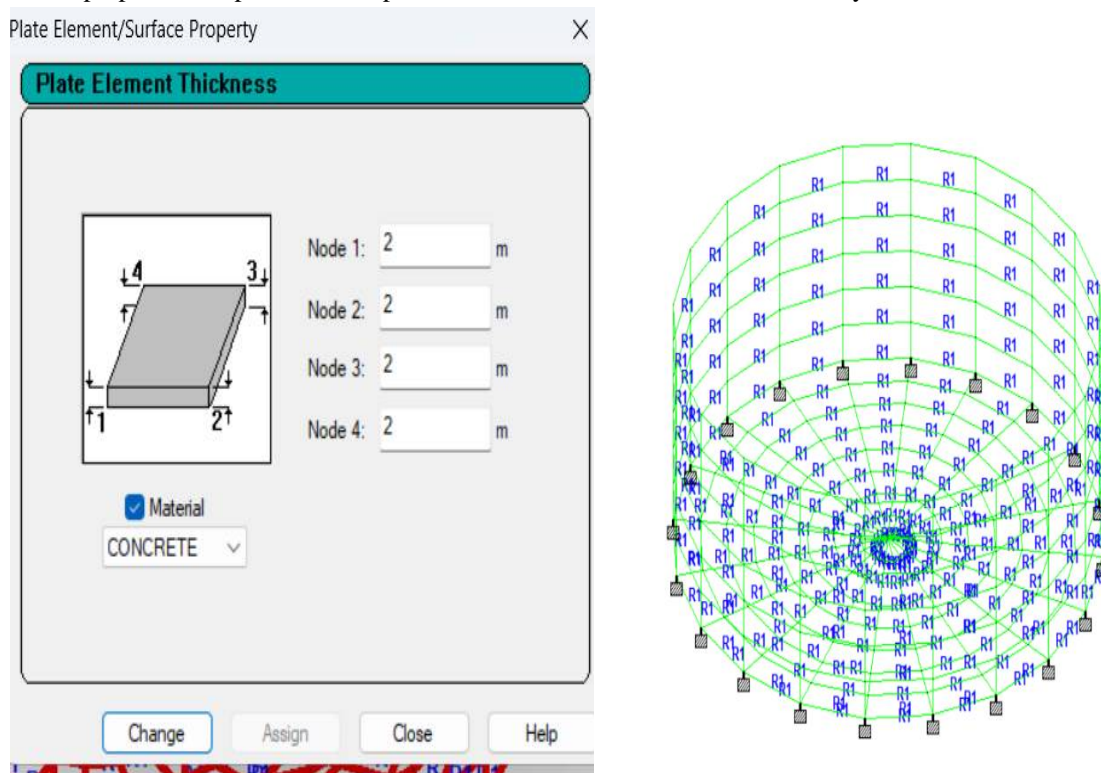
Plate Element/Surface Property

×

Plate Element Thickness

4
3
1
2

Node 1: 2 m
Node 2: 2 m
Node 3: 2 m
Node 4: 2 m

Material
CONCRETE

Change
Assign
Close
Help

R1 R1 R1 R1 R1 R1 R1 R1 R1 R1 R1 R1 R1 R1 R1 R1 R1 R1 R1 R1 R1 R1 R1 R1 R1 R1 R1 R1 R1 R1 R1 R1 R1 R1 R1 R1 R1 R1 R1 R1 R1 R1 R1 R1 R1 R1 R1 R1 R1 R1 R1 R1 R1 R1 R1 R1 R1 R1 R1 R1 R1 R1 R1 R1 R1 R1 R1 R1 R1 R1 R1 R1 R1 R1 R1 R1 R1 R1 R1 R1 R1 R1 R1 R1 R1 R1 R1 R1 R1 R1 R1 R1 R1 R1 R1 R1 R1 R1 R1 R1 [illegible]